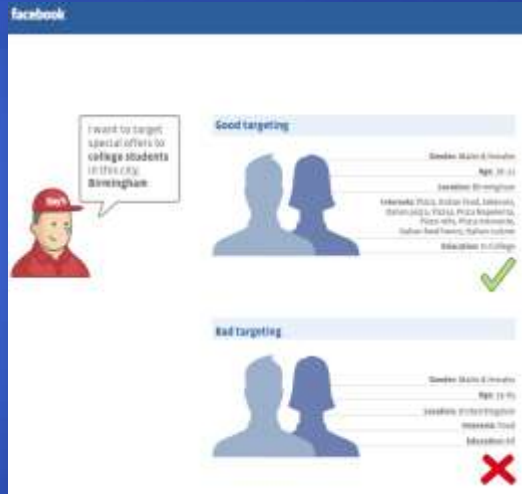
facebook

I want to target special offers to college students in this city, Birmingham

Good targeting

Gender: Males & Females
Age: 18-22
Location: Birmingham
Interests: Pizza, Italian Food, Takeaway, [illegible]
Education: In College

Bad targeting

Gender: Males & Females
Age: 13-65
Location: United Kingdom
Interests: Food
Education: All